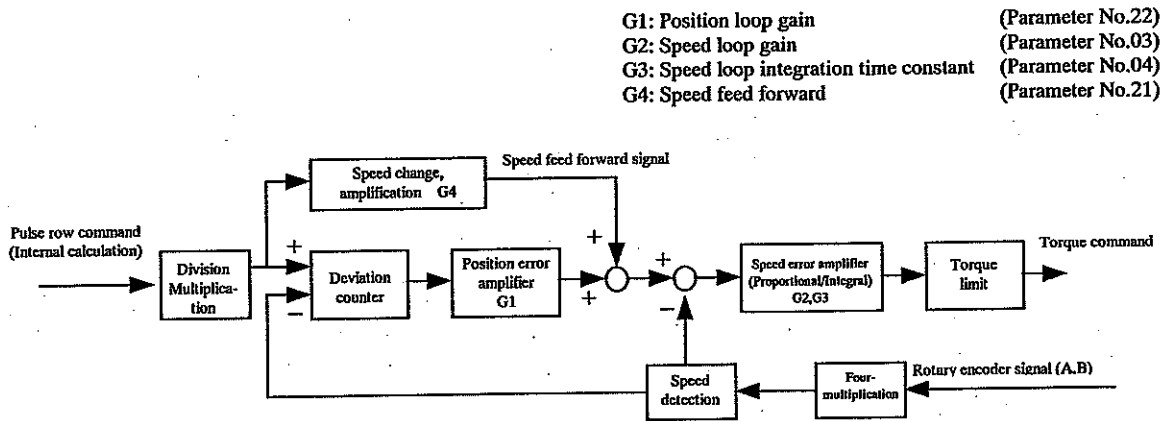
G1: Position loop gain (Parameter No.22)
G2: Speed loop gain (Parameter No.03)
G3: Speed loop integration time constant (Parameter No.04)
G4: Speed feed forward (Parameter No.21)

Speed change, amplification G4

Speed feed forward signal

Pulse row command (Internal calculation)

Division Multiplication

+

−

Deviation counter

Position error amplifier G1

+

+

+

−

Speed error amplifier (Proportional/Integral) G2,G3

Torque limit

Torque command

Speed detection

Four-multiplication

Rotary encoder signal (A.B)